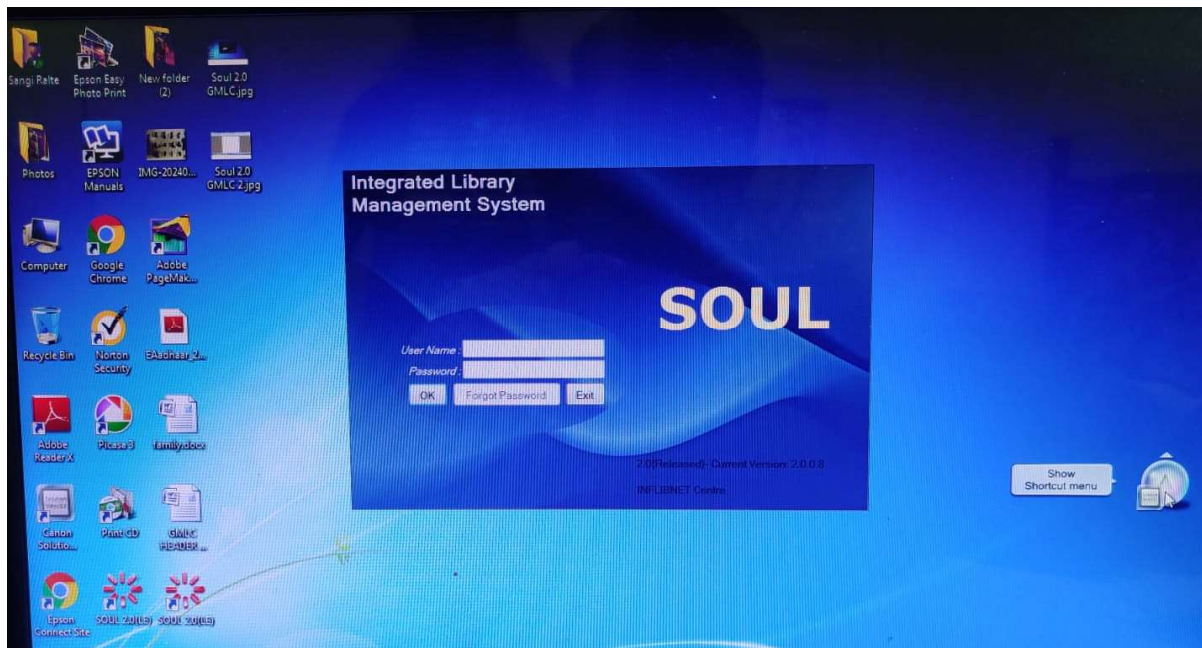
Sangi Ralte
Epson Easy Photo Print
New folder (2)
Soul 2.0 GMLC.jpg
Photos
EPSON Manuals
IMG-20240...
Soul 2.0 GMLC 2.jpg
Computer
Google Chrome
Adobe PageMak...
Recycle Bin
Norton Security
EAadhaar_2...
Adobe Reader X
Picasa 3
family.docx
Canon Solution...
Print CD
GMLC HEADER ...
Epson Connect Site
SOUL 2.0(LE)
SOUL 2.0(LE)

Integrated Library Management System

SOUL

User Name :
Password :
OK
Forgot Password
Exit

2.0(Released)- Current Version: 2.0.0.8
INFLIBNET Centre

Show Shortcut menu